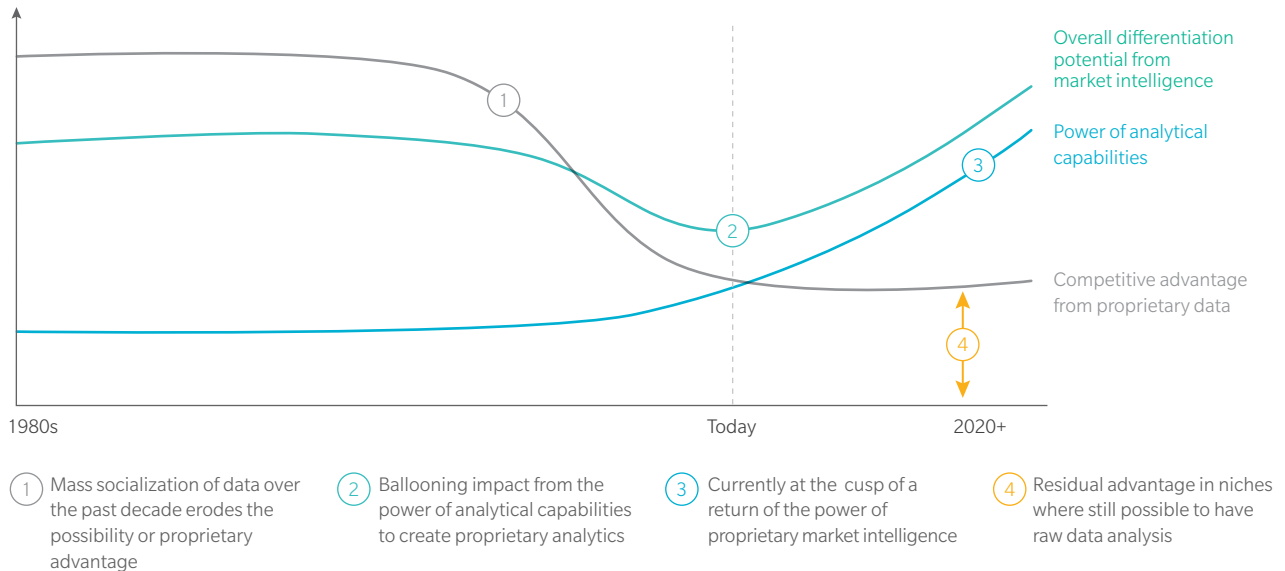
Overall differentiation potential from market intelligence

Power of analytical capabilities

Competitive advantage from proprietary data

1

2

3

4

1980s

Today

2020+

1 Mass socialization of data over the past decade erodes the possibility or proprietary advantage

2 Ballooning impact from the power of analytical capabilities to create proprietary analytics

3 Currently at the cusp of a return of the power of proprietary market intelligence

4 Residual advantage in niches where still possible to have raw data analysis